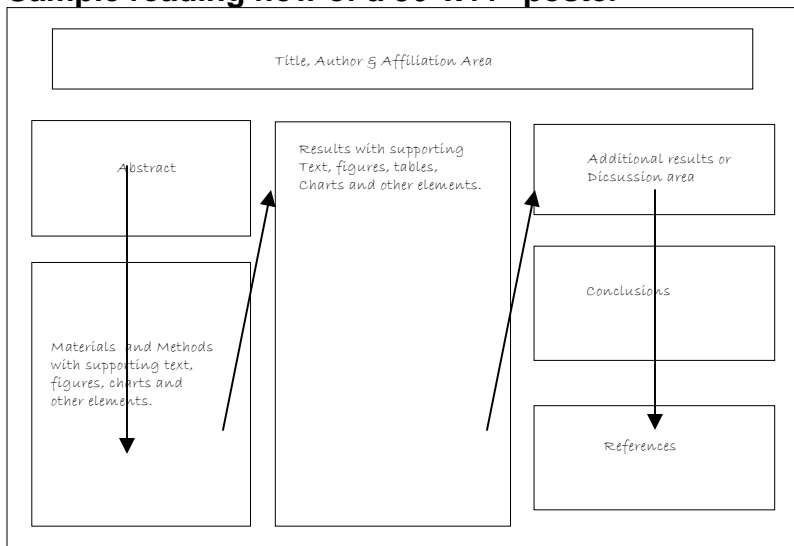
Sample reading flow of a 56"x44" poster

Title, Author & Affiliation Area

Abstract

Materials and Methods with supporting text, figures, charts and other elements.

Results with supporting Text, figures, tables, Charts and other elements.

Additional results or Dicsussion area

Conclusions

References